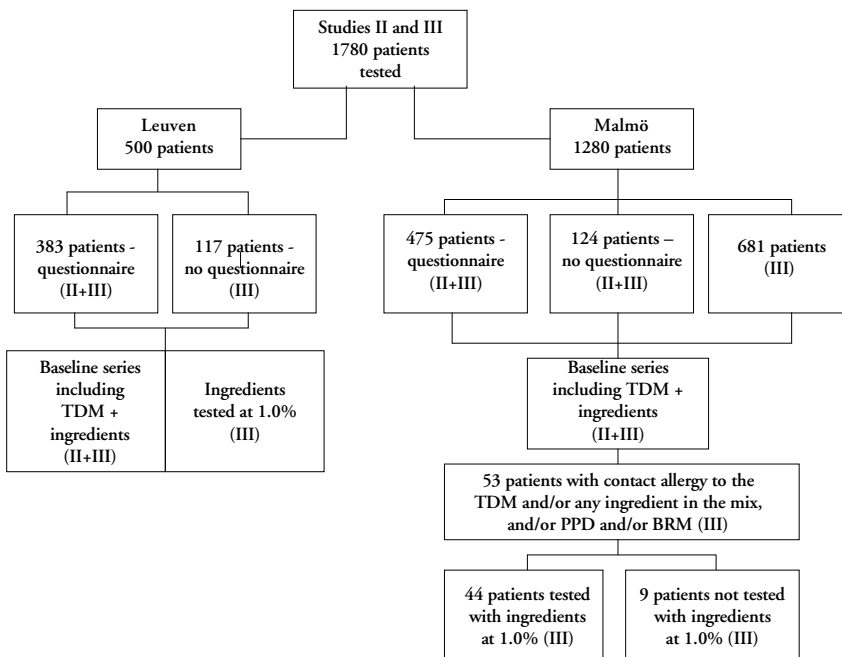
Studies II and III
1780 patients
tested

Leuven
500 patients

Malmö
1280 patients

383 patients -
questionnaire
(II+III)

117 patients -
no questionnaire
(III)

475 patients -
questionnaire
(II+III)

124 patients –
no questionnaire
(II+III)

681 patients
(III)

Baseline series
including
TDM +
ingredients
(II+III)

Ingredients
tested at 1.0%
(III)

Baseline series
including TDM +
ingredients
(II+III)

53 patients with contact allergy to the TDM and/or any ingredient in the mix, and/or PPD and/or BRM (III)

44 patients tested
with ingredients
at 1.0% (III)

9 patients not tested
with ingredients
at 1.0% (III)